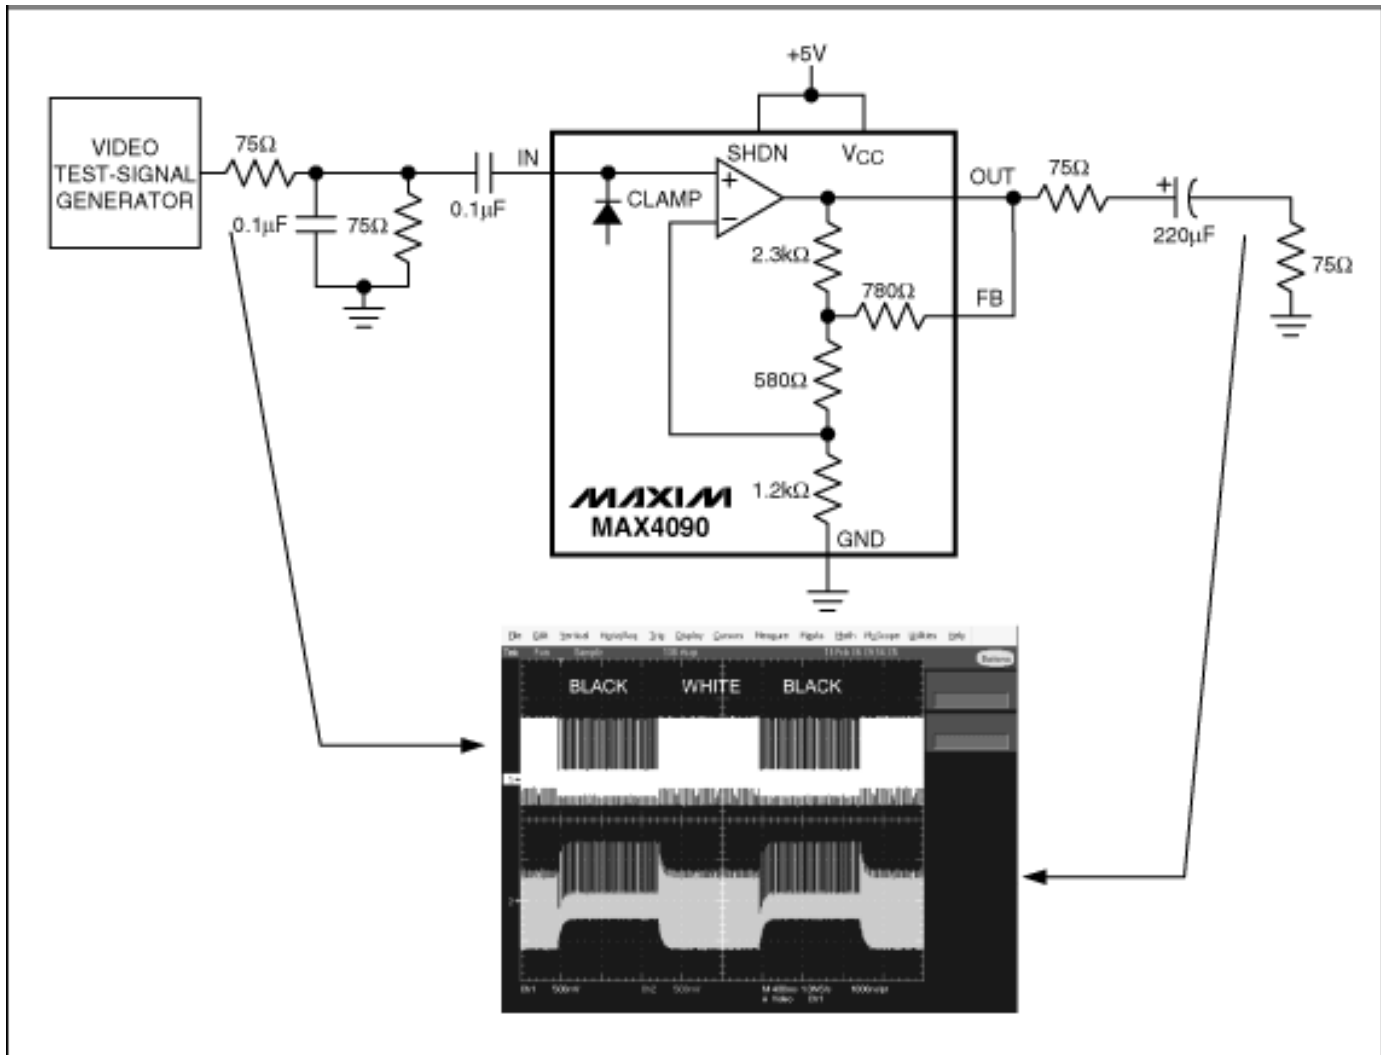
+5V

VIDEO TEST-SIGNAL GENERATOR

75Ω

0.1μF

75Ω

0.1μF

IN

SHDN

$V_{CC}$

CLAMP

+

−

OUT

75Ω

+

220μF

75Ω

2.3kΩ

780Ω

FB

580Ω

1.2kΩ

MAXIM

MAX4090

GND

File Edit Vertical Horiz/Acq Trig Display Cursors Measure Masks Math MyScope Utilities Help

BLACK WHITE BLACK

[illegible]